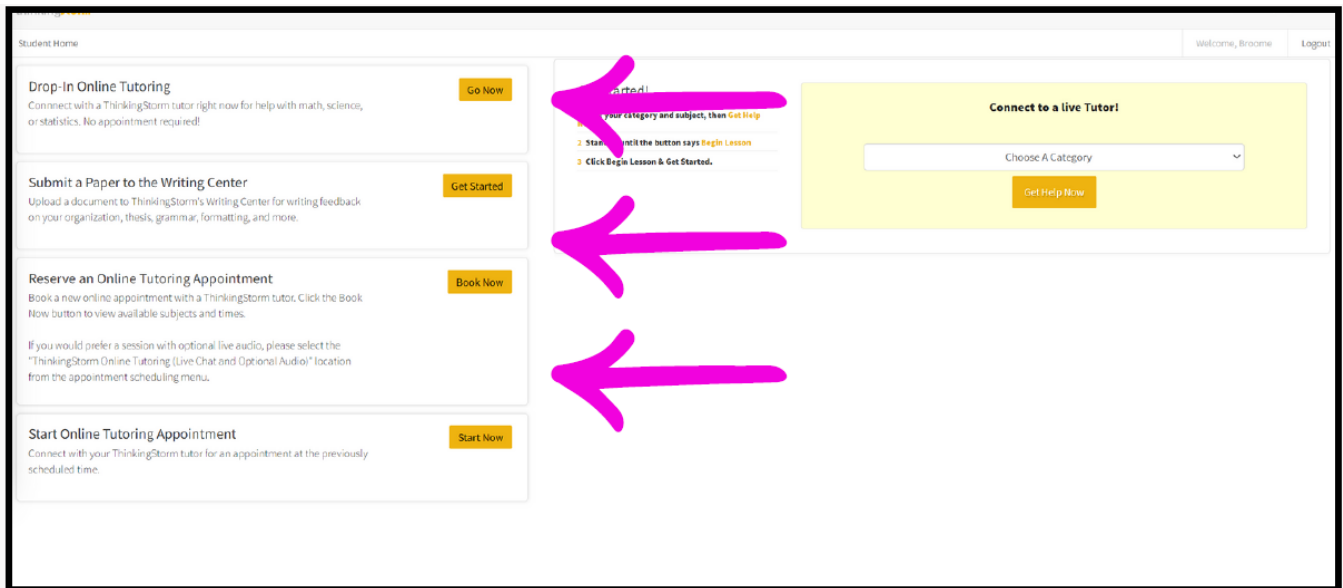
Student Home

Welcome, Broome

Logout

Drop-In Online Tutoring

Go Now

Connnect with a ThinkingStorm tutor right now for help with math, science, or statistics. No appointment required!

Submit a Paper to the Writing Center

Get Started

Upload a document to ThinkingStorm's Writing Center for writing feedback on your organization, thesis, grammar, formatting, and more.

Reserve an Online Tutoring Appointment

Book Now

Book a new online appointment with a ThinkingStorm tutor. Click the Book Now button to view available subjects and times.

If you would prefer a session with optional live audio, please select the "ThinkingStorm Online Tutoring (Live Chat and Optional Audio)" location from the appointment scheduling menu.

Start Online Tutoring Appointment

Start Now

Connect with your ThinkingStorm tutor for an appointment at the previously scheduled time.

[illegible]arted!

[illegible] your category and subject, then Get Help

2 Stan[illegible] until the button says Begin Lesson

3 Click Begin Lesson & Get Started.

Connect to a live Tutor!

Choose A Category

Get Help Now